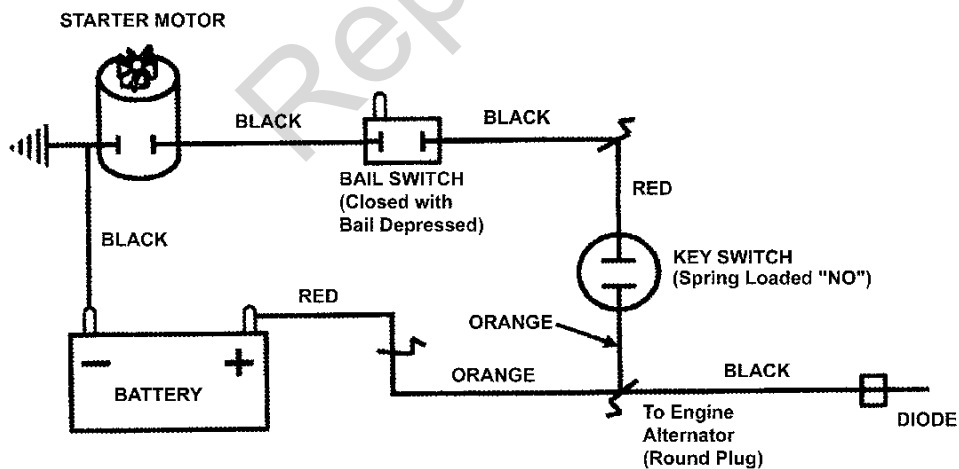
STARTER MOTOR

BLACK

BLACK

BAIL SWITCH (Closed with Bail Depressed)

RED

BLACK

KEY SWITCH (Spring Loaded "NO")

RED

ORANGE

$-$

$+$

BATTERY

ORANGE

BLACK

To Engine Alternator (Round Plug)

DIODE